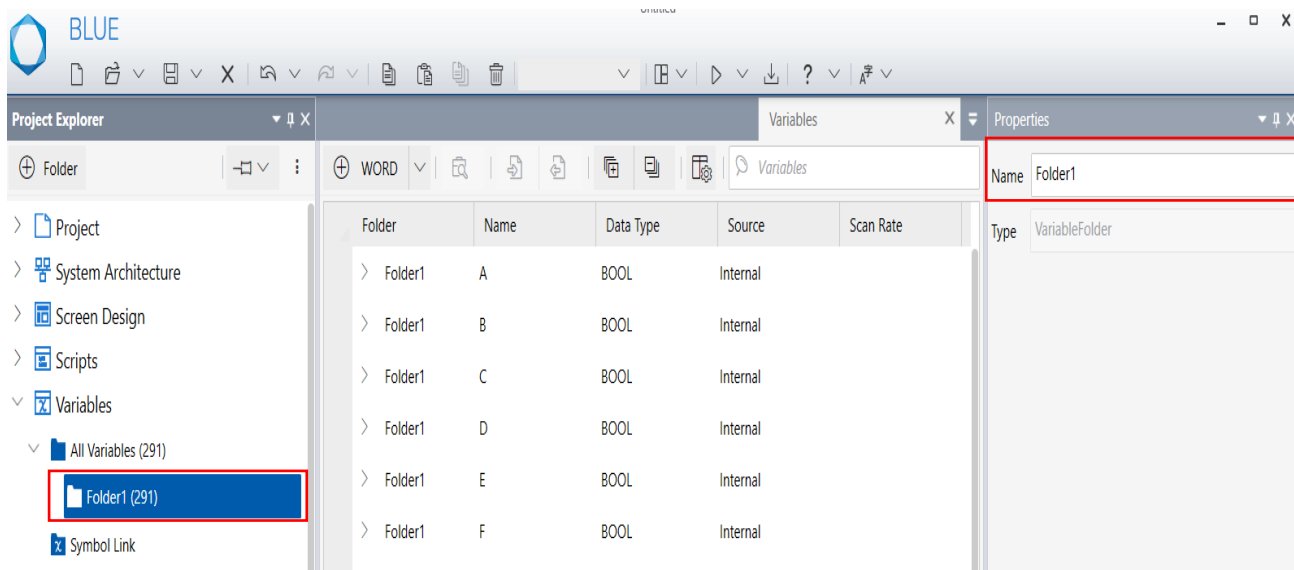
BLUE

Untitled

Project Explorer

Folder

Project

System Architecture

Screen Design

Scripts

Variables

All Variables (291)

Folder1 (291)

Symbol Link

Variables

WORD

Variables

| Folder | Name | Data Type | Source | Scan Rate |
|---|---|---|---|---|
| Folder1 | A | BOOL | Internal | |
| Folder1 | B | BOOL | Internal | |
| Folder1 | C | BOOL | Internal | |
| Folder1 | D | BOOL | Internal | |
| Folder1 | E | BOOL | Internal | |
| Folder1 | F | BOOL | Internal | |

Properties

Name Folder1

Type VariableFolder